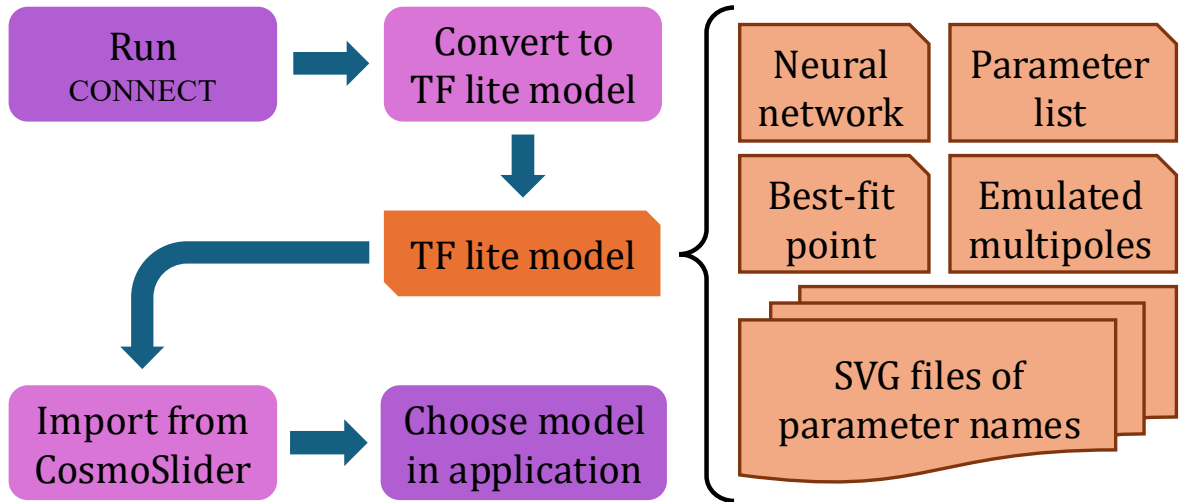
Run CONNECT

Convert to TF lite model

TF lite model

Import from CosmoSlider

Choose model in application

Neural network

Parameter list

Best-fit point

Emulated multipoles

SVG files of parameter names